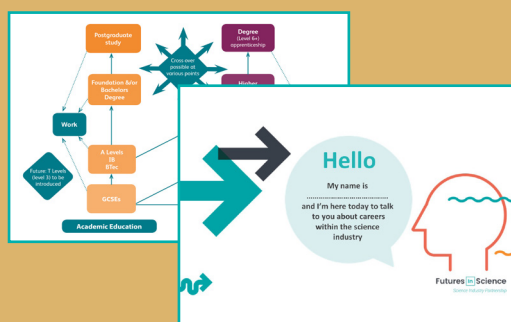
Postgraduate study

Cross over possible at various points

Degree (Level 6+) apprenticeship

Foundation &/or Bachelors Degree

Higher

Work

A Levels IB BTec

Future-T Levels (level 3) to be introduced

GCSEs

Academic Education

Hello

My name is

.......................................

and I'm here today to talk to you about careers within the science industry

Futures in Science

Science Industry Partnership